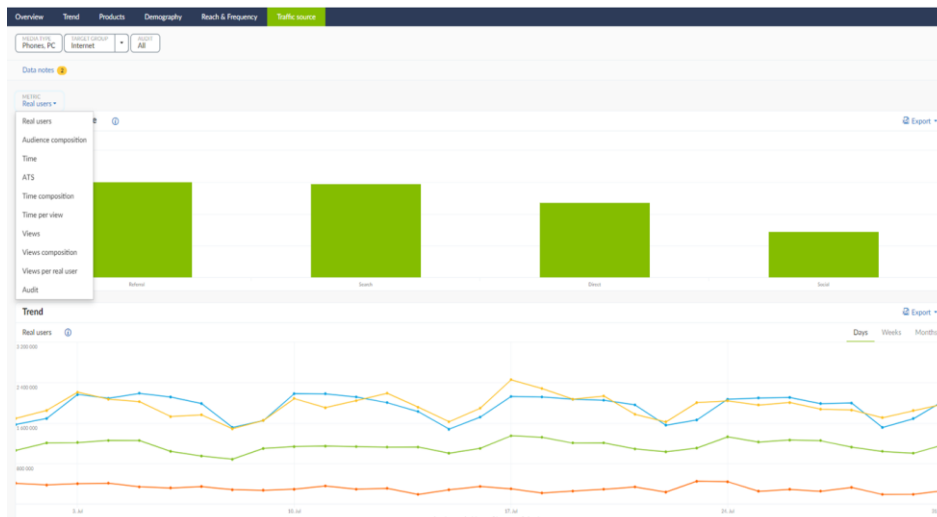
Overview Trend Products Demography Reach & Frequency Traffic source

MEDIA TYPE
Phones, PC

TARGET GROUP
Internet

AUDIT
All

Data notes 2

METRIC
Real users

Real users
Audience composition
Time
ATS
Time composition
Time per view
Views
Views composition
Views per real user
Audit

Export

Referral
Search
Direct
Social

Trend

Export

Real users

Days Weeks Months

3 000 000
2 000 000
1 000 000
500 000

3. Jul
10. Jul
17. Jul
24. Jul
31